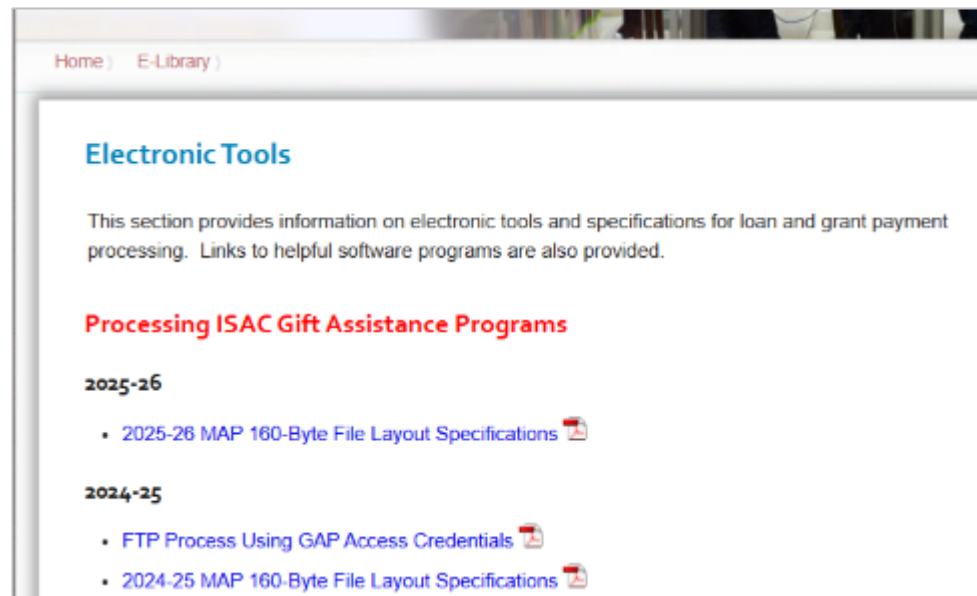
Home 〉 E-Library 〉

Electronic Tools

This section provides information on electronic tools and specifications for loan and grant payment processing. Links to helpful software programs are also provided.

Processing ISAC Gift Assistance Programs

2025-26

- 2025-26 MAP 160-Byte File Layout Specifications

2024-25

- FTP Process Using GAP Access Credentials
- 2024-25 MAP 160-Byte File Layout Specifications